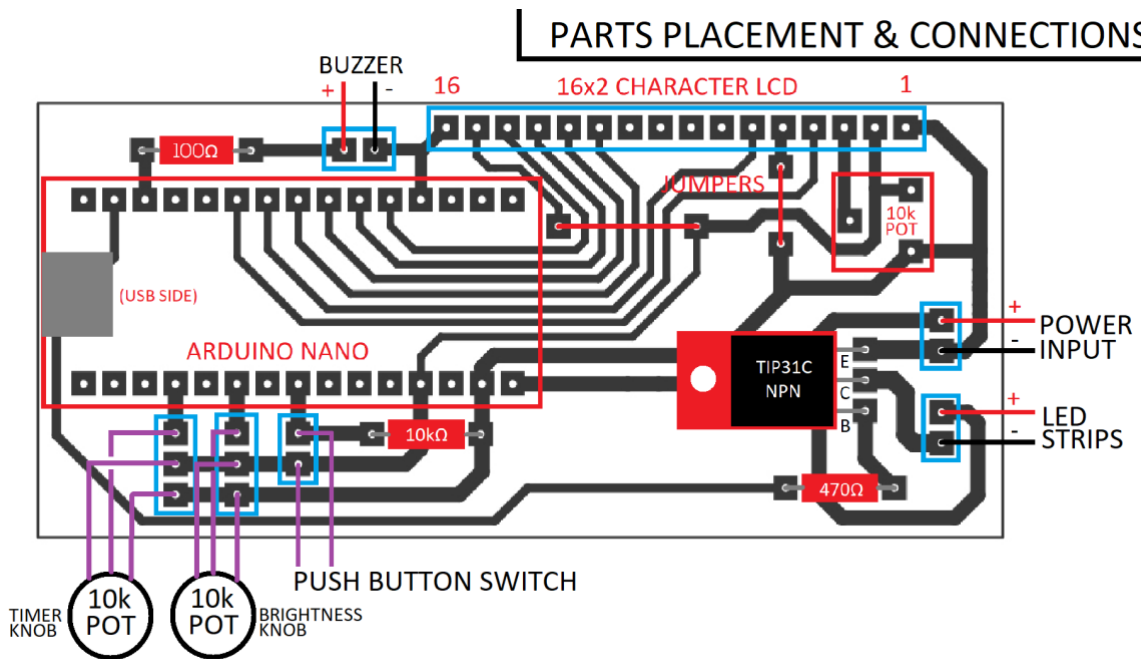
PARTS PLACEMENT & CONNECTIONS

BUZZER
+ -
16 16x2 CHARACTER LCD 1
100Ω
JUMPERS
10k POT
(USB SIDE)
ARDUINO NANO
TIP31C NPN
E
C
B
+ POWER
- INPUT
+ LED
- STRIPS
10kΩ
470Ω
PUSH BUTTON SWITCH
TIMER KNOB
10k POT
10k POT
BRIGHTNESS KNOB